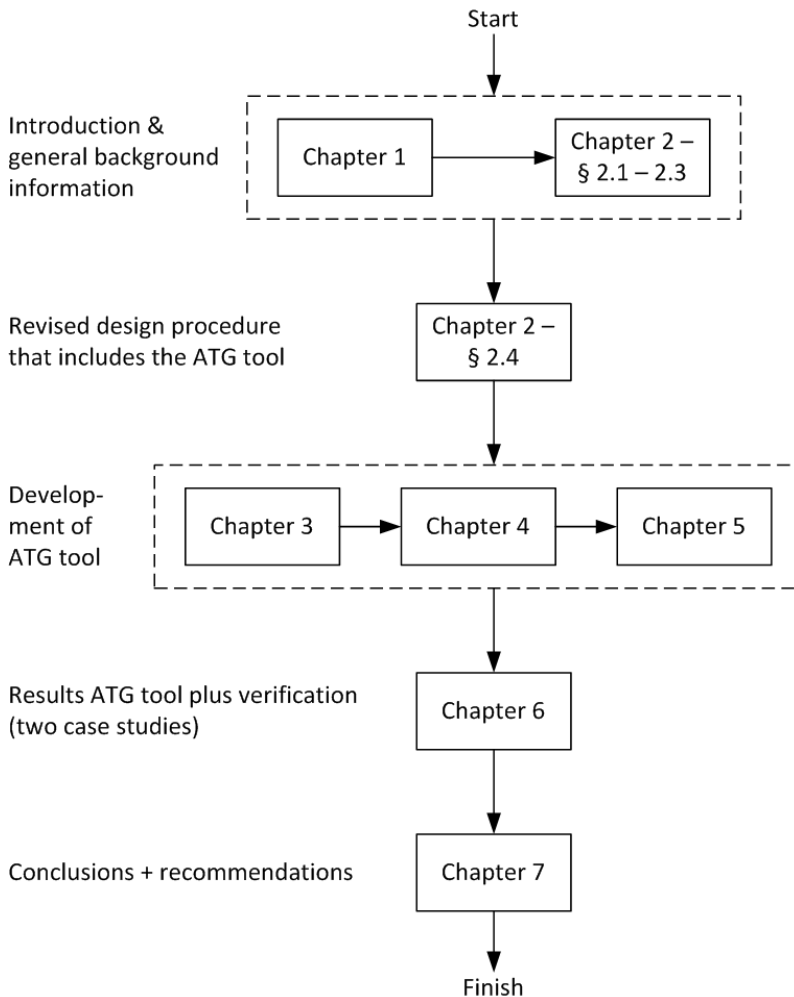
Start

Introduction & general background information

Chapter 1

Chapter 2 – § 2.1 – 2.3

Revised design procedure that includes the ATG tool

Chapter 2 – § 2.4

Development of ATG tool

Chapter 3

Chapter 4

Chapter 5

Results ATG tool plus verification (two case studies)

Chapter 6

Conclusions + recommendations

Chapter 7

Finish